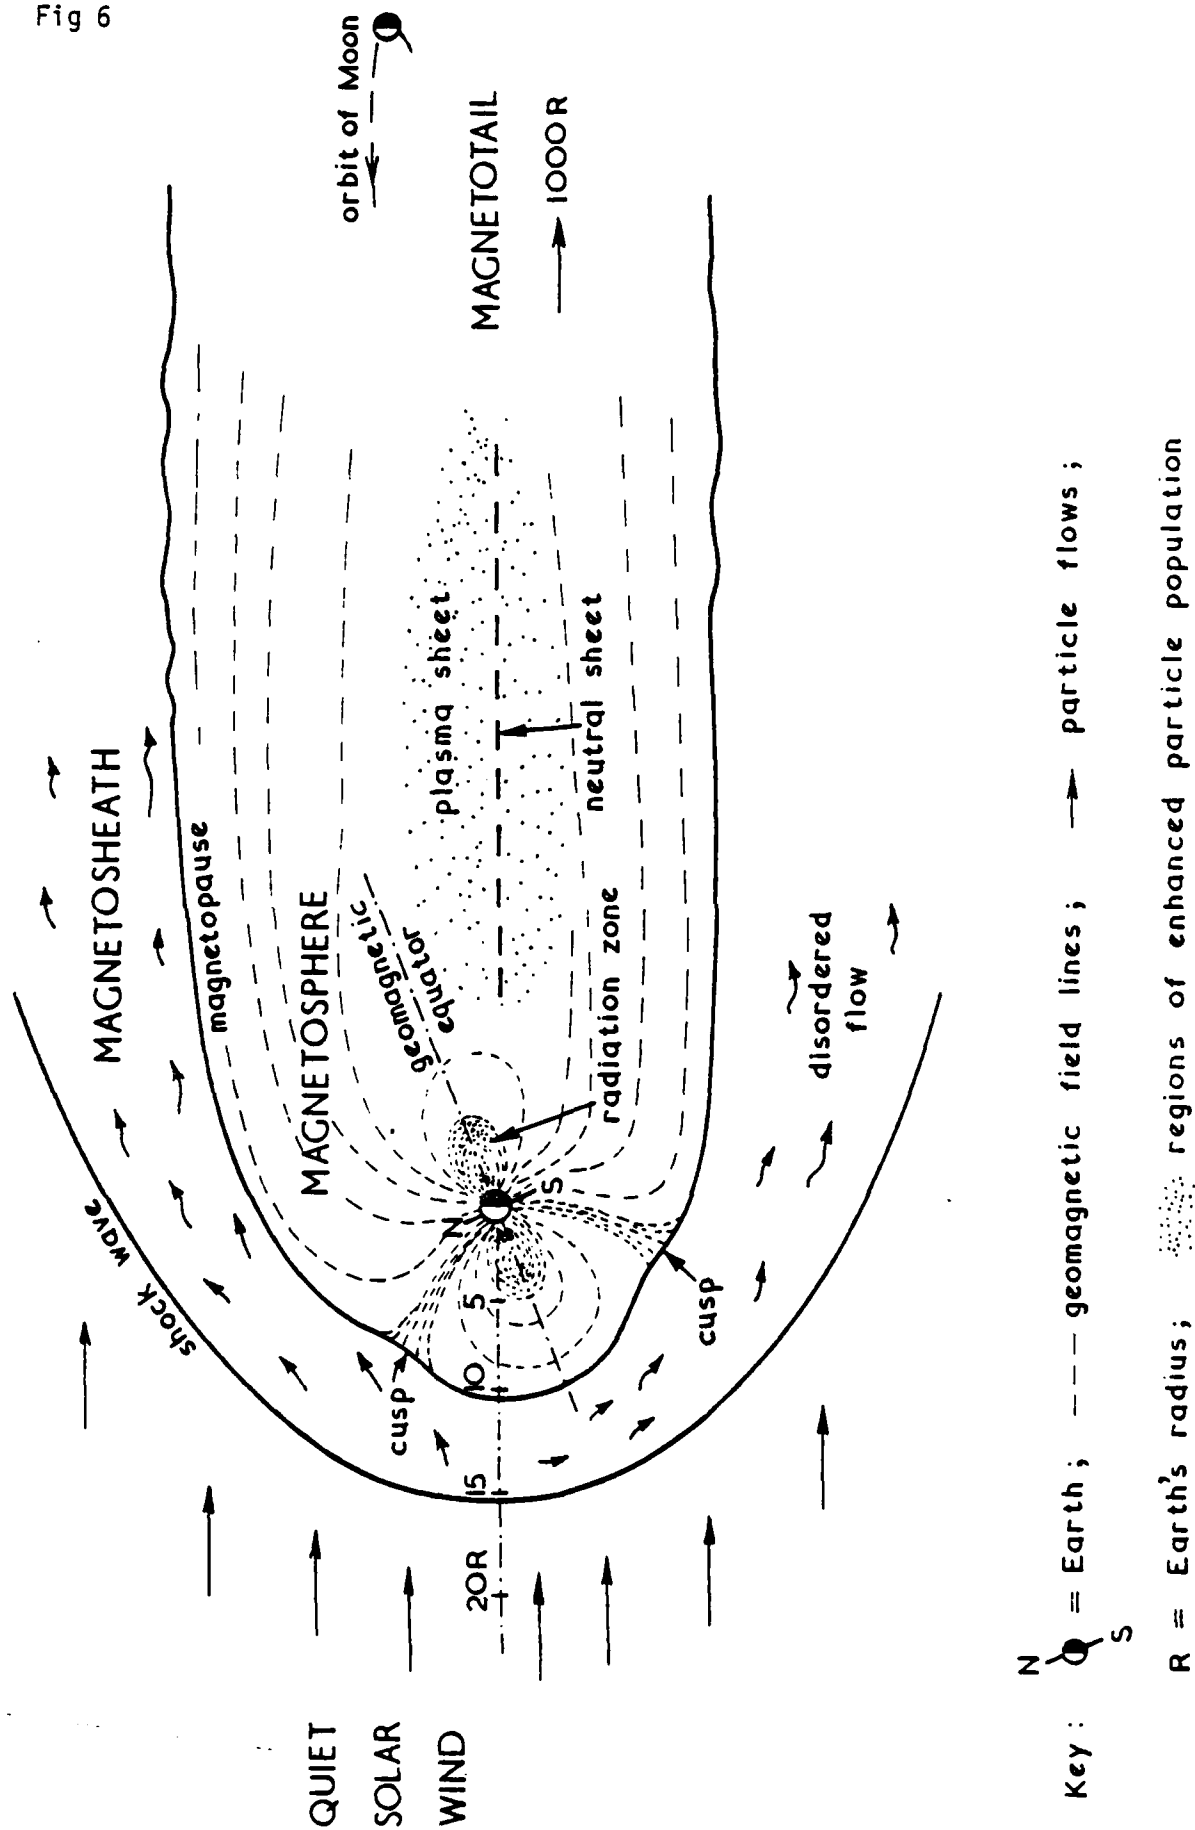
Fig 6

orbit of Moon

MAGNETOTAIL

1000R

MAGNETOSHEATH

magnetopause

plasma sheet

neutral sheet

MAGNETOSPHERE

geomagnetic equator

radiation zone

disordered flow

shock wave

N

S

cusp

cusp

5

10

15

20R

QUIET SOLAR WIND

Key: N S = Earth; - - - geomagnetic field lines; → particle flows;

R = Earth's radius; regions of enhanced particle population